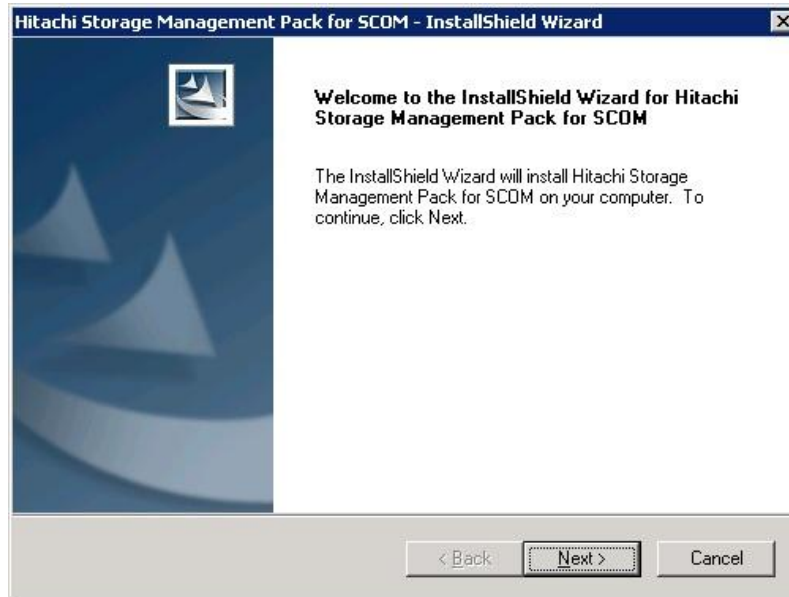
Hitachi Storage Management Pack for SCOM - InstallShield Wizard

Welcome to the InstallShield Wizard for Hitachi Storage Management Pack for SCOM

The InstallShield Wizard will install Hitachi Storage Management Pack for SCOM on your computer. To continue, click Next.

< Back

Next >

Cancel